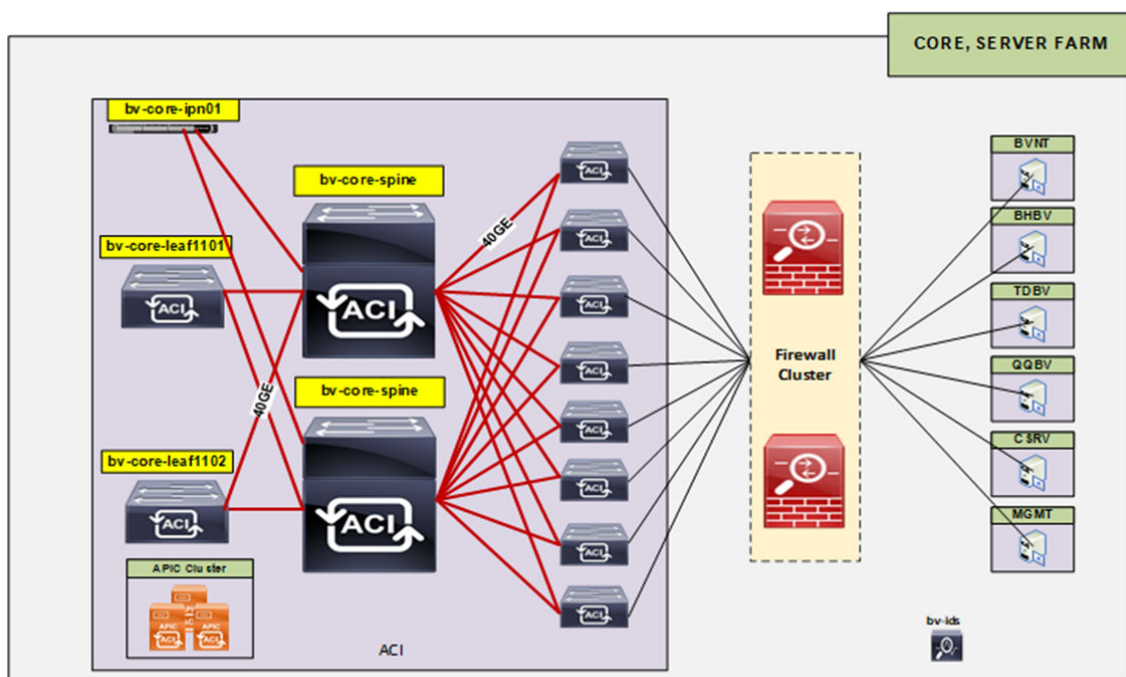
CORE, SERVER FARM

bv-core-ipn01

bv-core-spine

bv-core-leaf1101

ACI

40GE

ACI

bv-core-spine

40GE

bv-core-leaf1102

ACI

ACI

APIC Cluster

APIC
ACI

APIC
ACI

APIC
ACI

ACI

ACI
ACI
ACI
ACI
ACI
ACI
ACI
ACI

Firewall Cluster

BVNT

BHBV

TDBV

QQBV

CSRV

MGMT

bv-ids